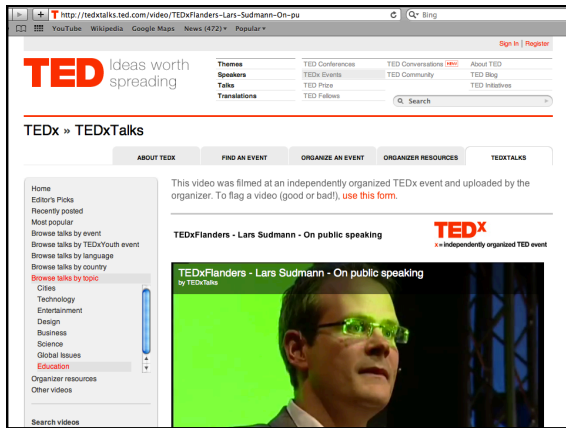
http://tedxtalks.ted.com/video/TEDxFlanders-Lars-Sudmann-On-pu

Bing

YouTube Wikipedia Google Maps News (472) Popular

Sign In | Register

TED Ideas worth spreading

Themes
Speakers
Talks
Translations

TED Conferences
TEDx Events
TED Prize
TED Fellows

TED Conversations NEW
TED Community

About TED
TED Blog
TED Initiatives

Search

TEDx » TEDxTalks

ABOUT TEDX | FIND AN EVENT | ORGANIZE AN EVENT | ORGANIZER RESOURCES | TEDXTALKS

Home
Editor's Picks
Recently posted
Most popular
Browse talks by event
Browse talks by TEDxYouth event
Browse talks by language
Browse talks by country
Browse talks by topic
Cities
Technology
Entertainment
Design
Business
Science
Global Issues
Education
Organizer resources
Other videos

Search videos

This video was filmed at an independently organized TEDx event and uploaded by the organizer. To flag a video (good or bad!), use this form.

TEDxFlanders - Lars Sudmann - On public speaking

TEDx
x = independently organized TED event

TEDxFlanders - Lars Sudmann - On public speaking
by TEDxTalks